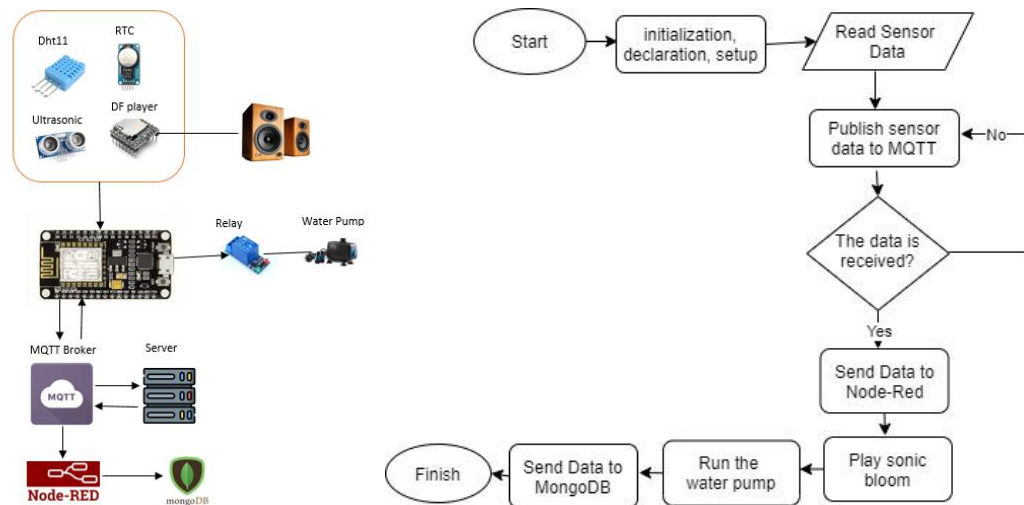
Dht11

RTC

Ultrasonic

DF player

Relay

Water Pump

MQTT Broker

Server

MQTT

Node-RED

mongoDB

Start

initialization, declaration, setup

Read Sensor Data

Publish sensor data to MQTT

No

The data is received?

Yes

Send Data to Node-Red

Play sonic bloom

Run the water pump

Send Data to MongoDB

Finish